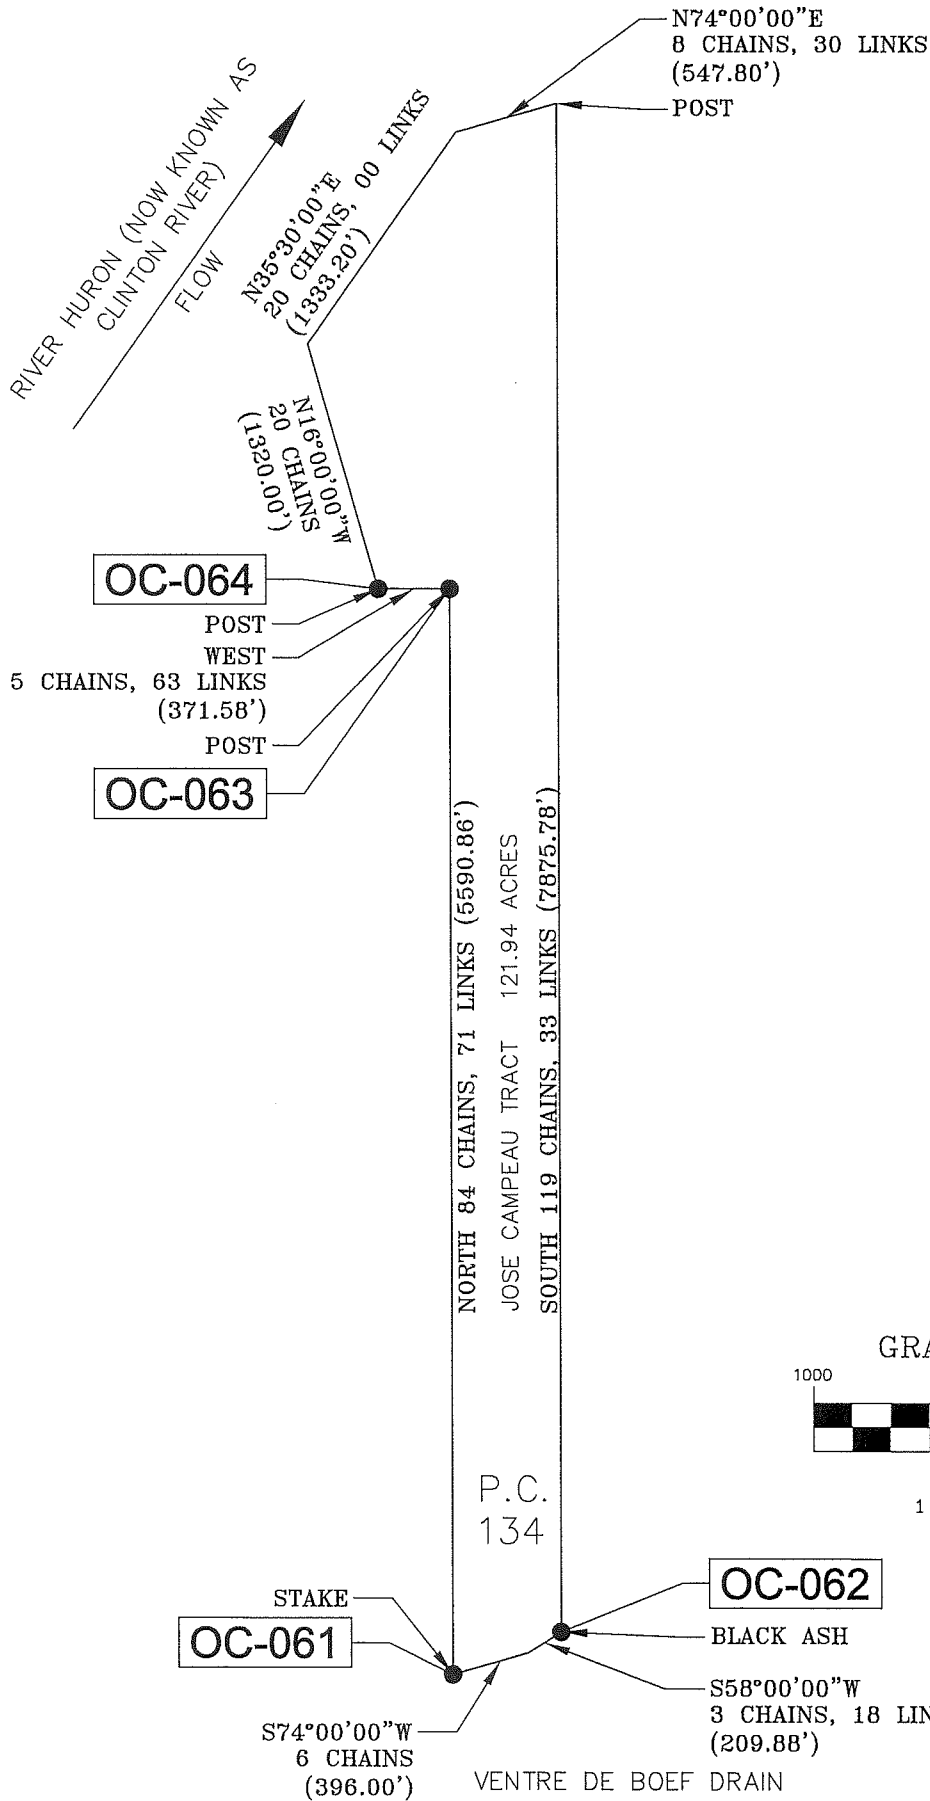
N74°00'00"E
8 CHAINS, 30 LINKS
(547.80')

POST

RIVER HURON (NOW KNOWN AS CLINTON RIVER)

FLOW

N35°30'00"E, 00 LINKS
20 CHAINS,
(1333.20')

N16°00'00"W
20 CHAINS
(1320.00')

OC-064

POST

WEST
5 CHAINS, 63 LINKS
(371.58')

POST

OC-063

NORTH 84 CHAINS, 71 LINKS (5590.86')

JOSE CAMPEAU TRACT 121.94 ACRES

SOUTH 119 CHAINS, 33 LINKS (7875.78')

GRA

1000

1

P.C.
134

OC-062

STAKE

OC-061

BLACK ASH

S58°00'00"W
3 CHAINS, 18 LIN
(209.88')

S74°00'00"W
6 CHAINS
(396.00')

VENTRE DE BOEF DRAIN